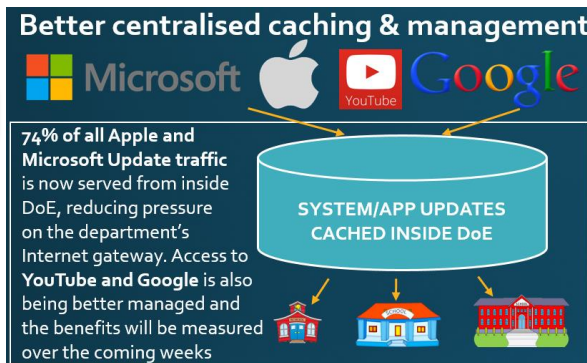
Better centralised caching & management

Microsoft

YouTube

Google

74% of all Apple and Microsoft Update traffic is now served from inside DoE, reducing pressure on the department's Internet gateway. Access to YouTube and Google is also being better managed and the benefits will be measured over the coming weeks

SYSTEM/APP UPDATES CACHED INSIDE DoE